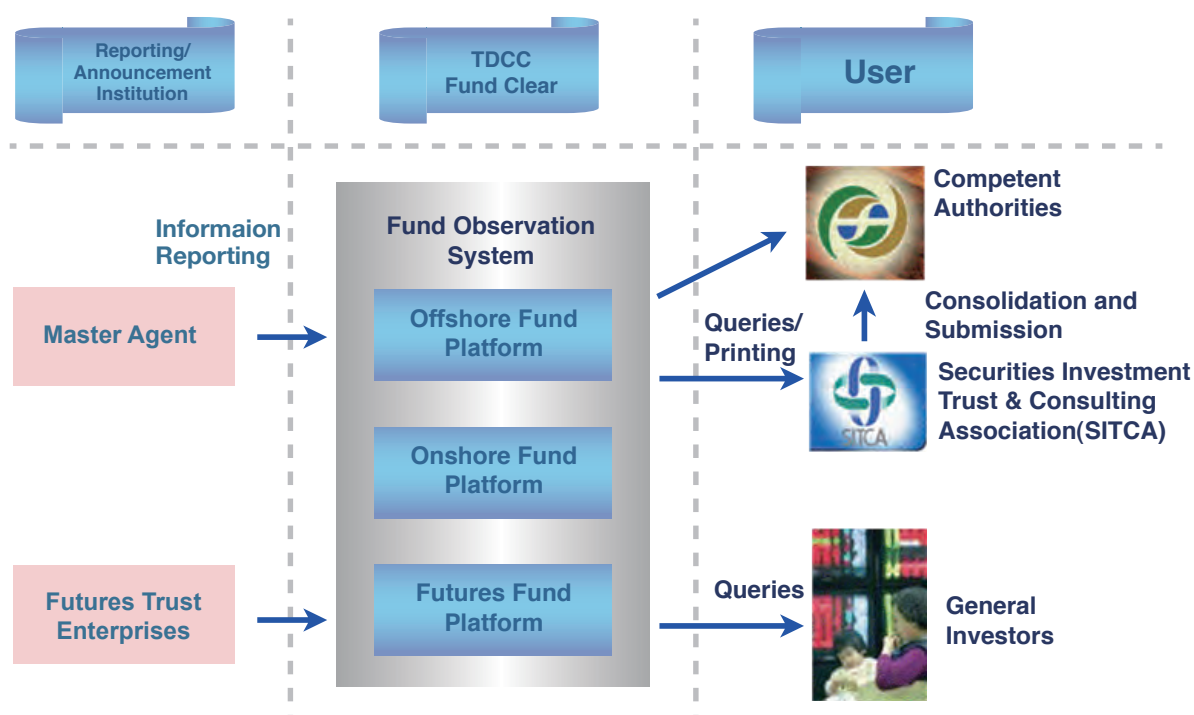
Reporting/ Announcement Institution

TDCC Fund Clear

User

Informaion Reporting

Master Agent

Futures Trust Enterprises

Fund Observation System

Offshore Fund Platform

Onshore Fund Platform

Futures Fund Platform

Queries/ Printing

Queries

Competent Authorities

Consolidation and Submission

SITCA

Securities Investment Trust & Consulting Association(SITCA)

General Investors